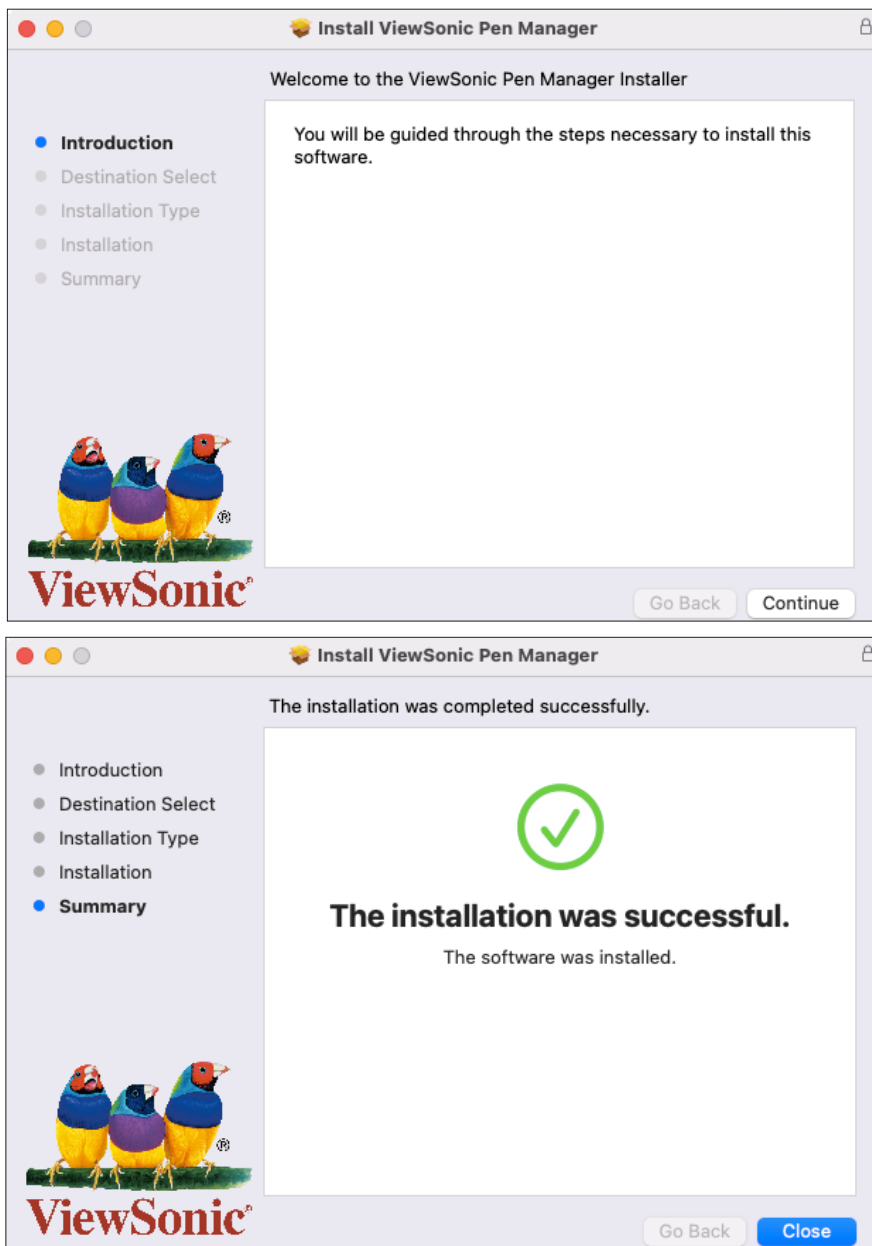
Install ViewSonic Pen Manager

Welcome to the ViewSonic Pen Manager Installer

- Introduction
- Destination Select
- Installation Type
- Installation
- Summary

You will be guided through the steps necessary to install this software.

®

ViewSonic®

Go Back

Continue

Install ViewSonic Pen Manager

The installation was completed successfully.

- Introduction
- Destination Select
- Installation Type
- Installation
- Summary

The installation was successful.

The software was installed.

®

ViewSonic®

Go Back

Close